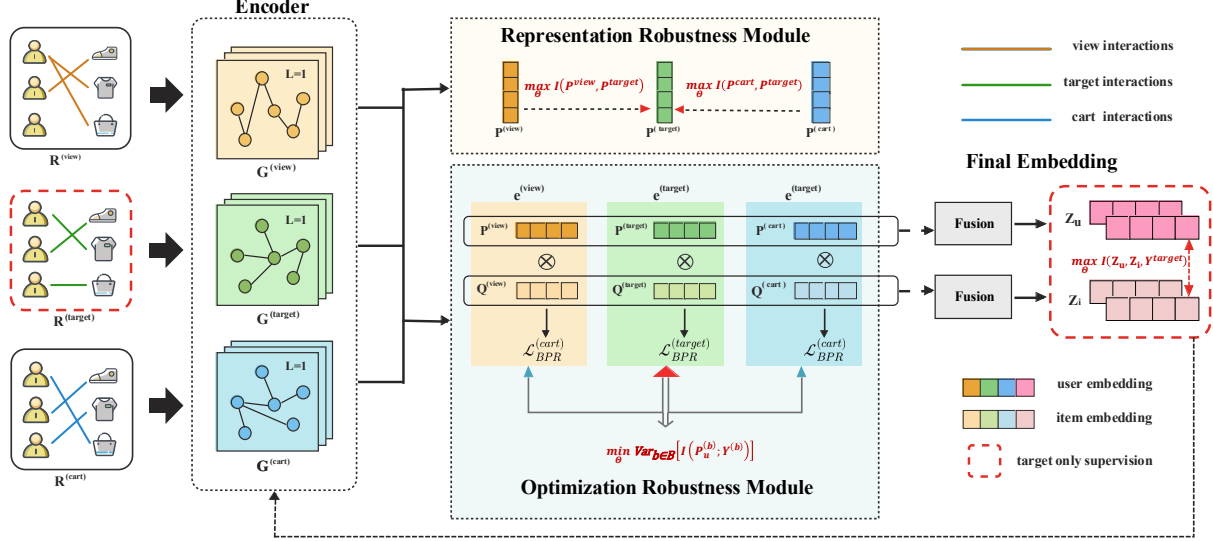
Encoder

$R^{(view)}$

$R^{(target)}$

$R^{(cart)}$

L=l

$G^{(view)}$

L=l

$G^{(target)}$

L=l

$G^{(cart)}$

Representation Robustness Module

$\max_{\theta} I(P^{view}, P^{target})$

$\max_{\theta} I(P^{cart}, P^{target})$

$P^{(view)}$

$P^{(target)}$

$P^{(cart)}$

$e^{(view)}$

$e^{(target)}$

$e^{(target)}$

$P^{(view)}$

$P^{(target)}$

$P^{(cart)}$

$\otimes$

$\otimes$

$\otimes$

$Q^{(view)}$

$Q^{(target)}$

$Q^{(cart)}$

$\mathcal{L}_{BPR}^{(cart)}$

$\mathcal{L}_{BPR}^{(target)}$

$\mathcal{L}_{BPR}^{(cart)}$

$\min_{\theta} Var_{b \in B}\left[I\left(P_u^{(b)}; Y^{(b)}\right)\right]$

Optimization Robustness Module

Fusion

Fusion

Final Embedding

$Z_u$

$\max_{\theta} I(Z_u, Z_i, Y^{target})$

$Z_i$

view interactions

target interactions

cart interactions

user embedding

item embedding

target only supervision